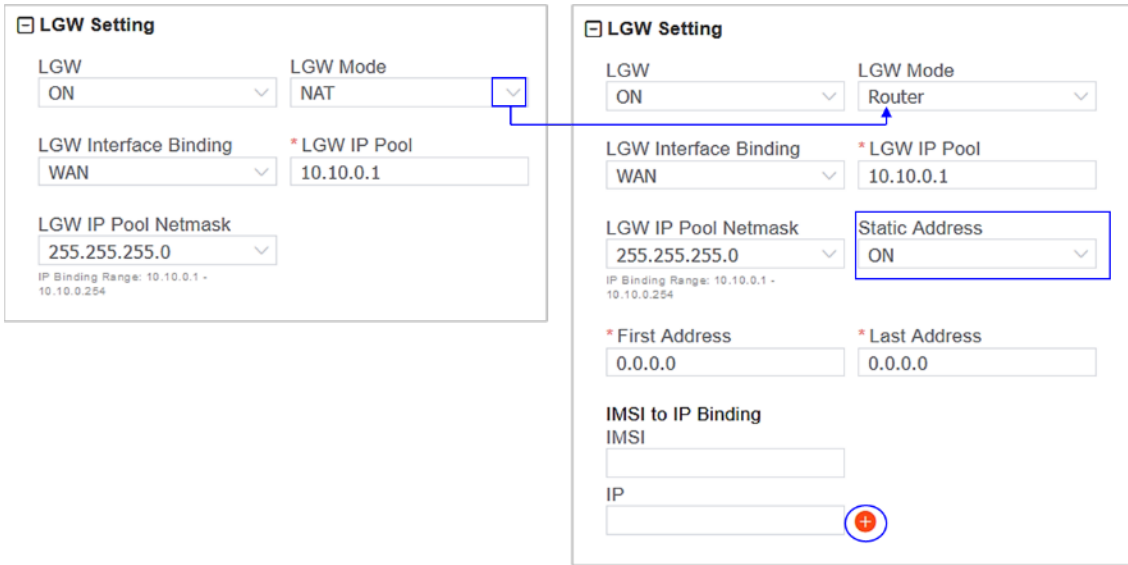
LGW Setting

LGW
ON

LGW Mode
NAT

LGW Interface Binding
WAN

* LGW IP Pool
10.10.0.1

LGW IP Pool Netmask
255.255.255.0
IP Binding Range: 10.10.0.1 - 10.10.0.254

LGW Setting

LGW
ON

LGW Mode
Router

LGW Interface Binding
WAN

* LGW IP Pool
10.10.0.1

LGW IP Pool Netmask
255.255.255.0
IP Binding Range: 10.10.0.1 - 10.10.0.254

Static Address
ON

* First Address
0.0.0.0

* Last Address
0.0.0.0

IMSI to IP Binding
IMSI

IP